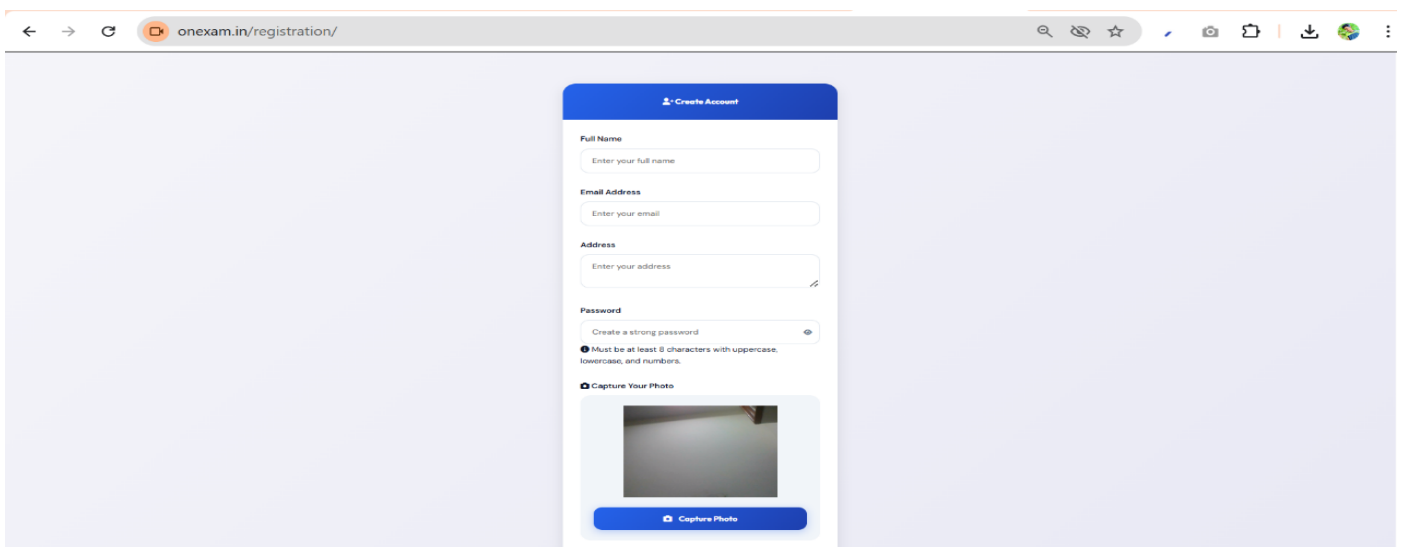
onexam.in/registration/

Create Account

Full Name

Enter your full name

Email Address

Enter your email

Address

Enter your address

Password

Create a strong password

Must be at least 8 characters with uppercase, lowercase, and numbers.

Capture Your Photo

Capture Photo